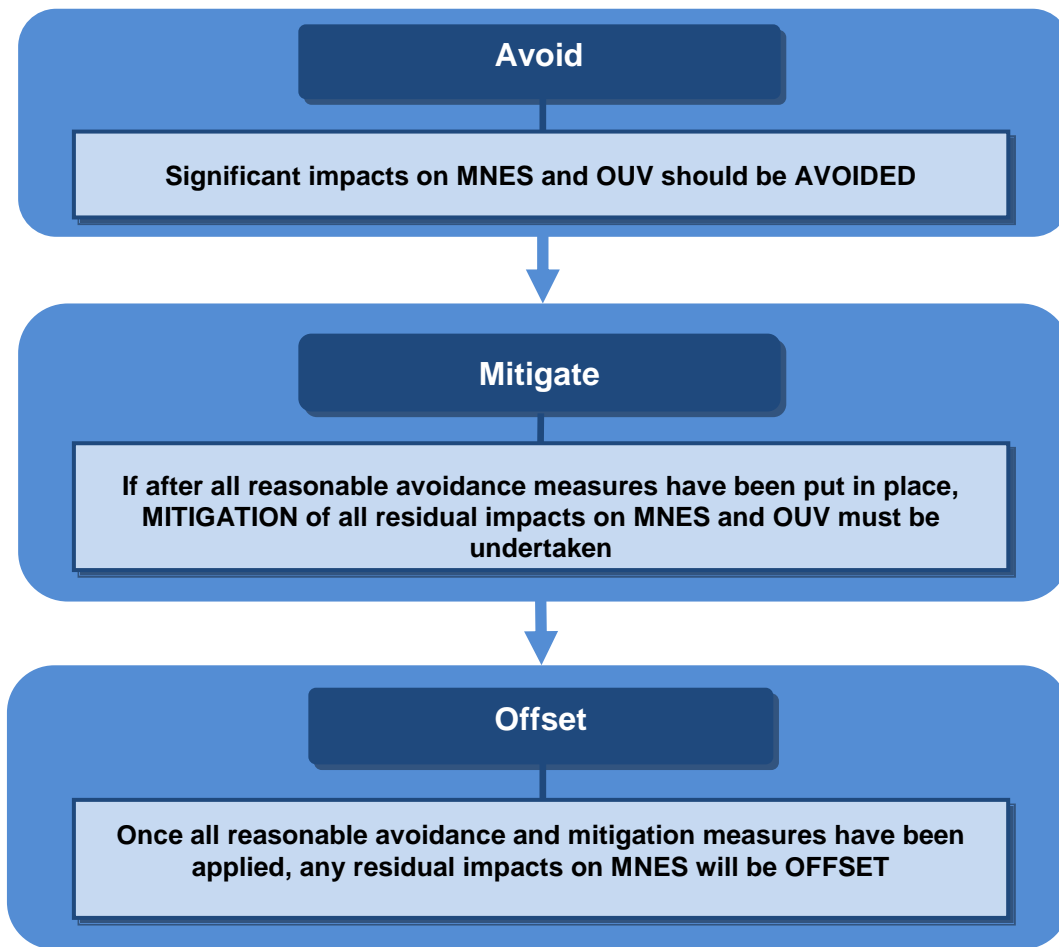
Avoid

Significant impacts on MNES and OUV should be AVOIDED

Mitigate

If after all reasonable avoidance measures have been put in place, MITIGATION of all residual impacts on MNES and OUV must be undertaken

Offset

Once all reasonable avoidance and mitigation measures have been applied, any residual impacts on MNES will be OFFSET